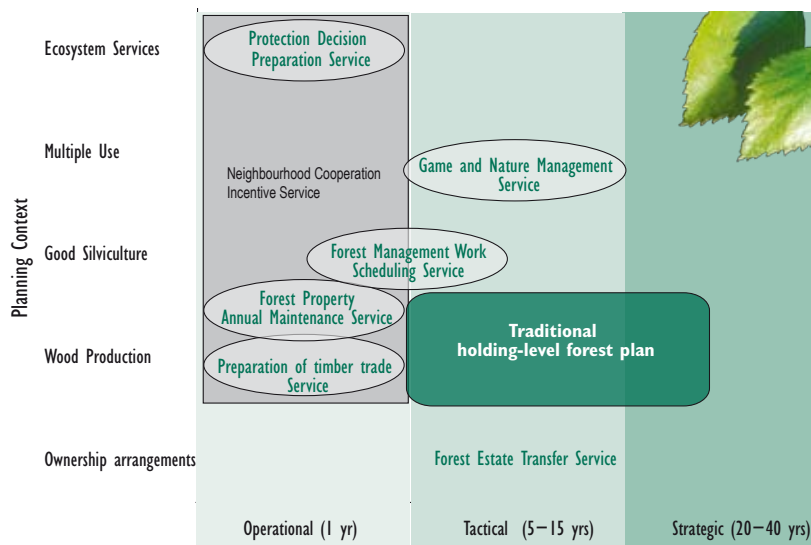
Planning Context

Ecosystem Services

Multiple Use

Good Silviculture

Wood Production

Ownership arrangements

Protection Decision Preparation Service

Neighbourhood Cooperation Incentive Service

Game and Nature Management Service

Forest Management Work Scheduling Service

Forest Property Annual Maintenance Service

Traditional holding-level forest plan

Preparation of timber trade Service

Forest Estate Transfer Service

Operational (1 yr)

Tactical (5–15 yrs)

Strategic (20–40 yrs)